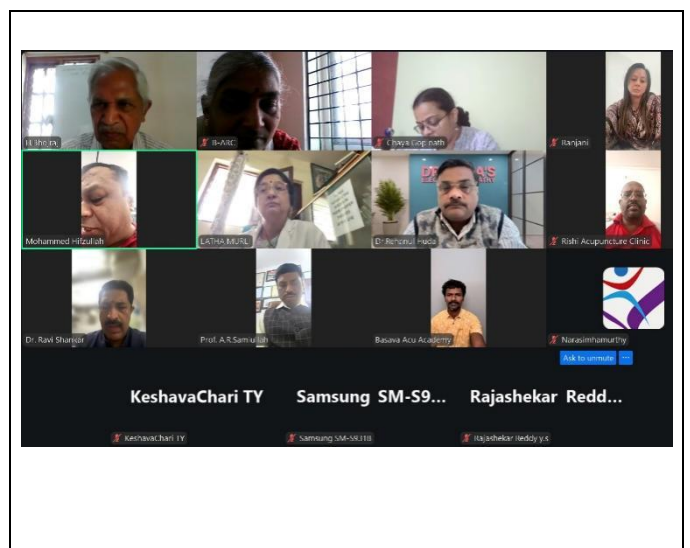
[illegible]

B-ARC

Chaya Gopinath

Ranjani

Mohammed Hifzullah

LATHA MURL

DIYA'S

Dr Rehenul Huda

Rishi Acupuncture Clinic

Dr. Ravi Shankar

Prof. A.R.Samiullah

Basava Acu Academy

Narasimhamurthy

Ask to unmute

KeshavaChari TY

Samsung SM-S9...

Rajashekar Redd...

KeshavaChari TY

Samsung SM-S918

Rajashekar Reddy y.s